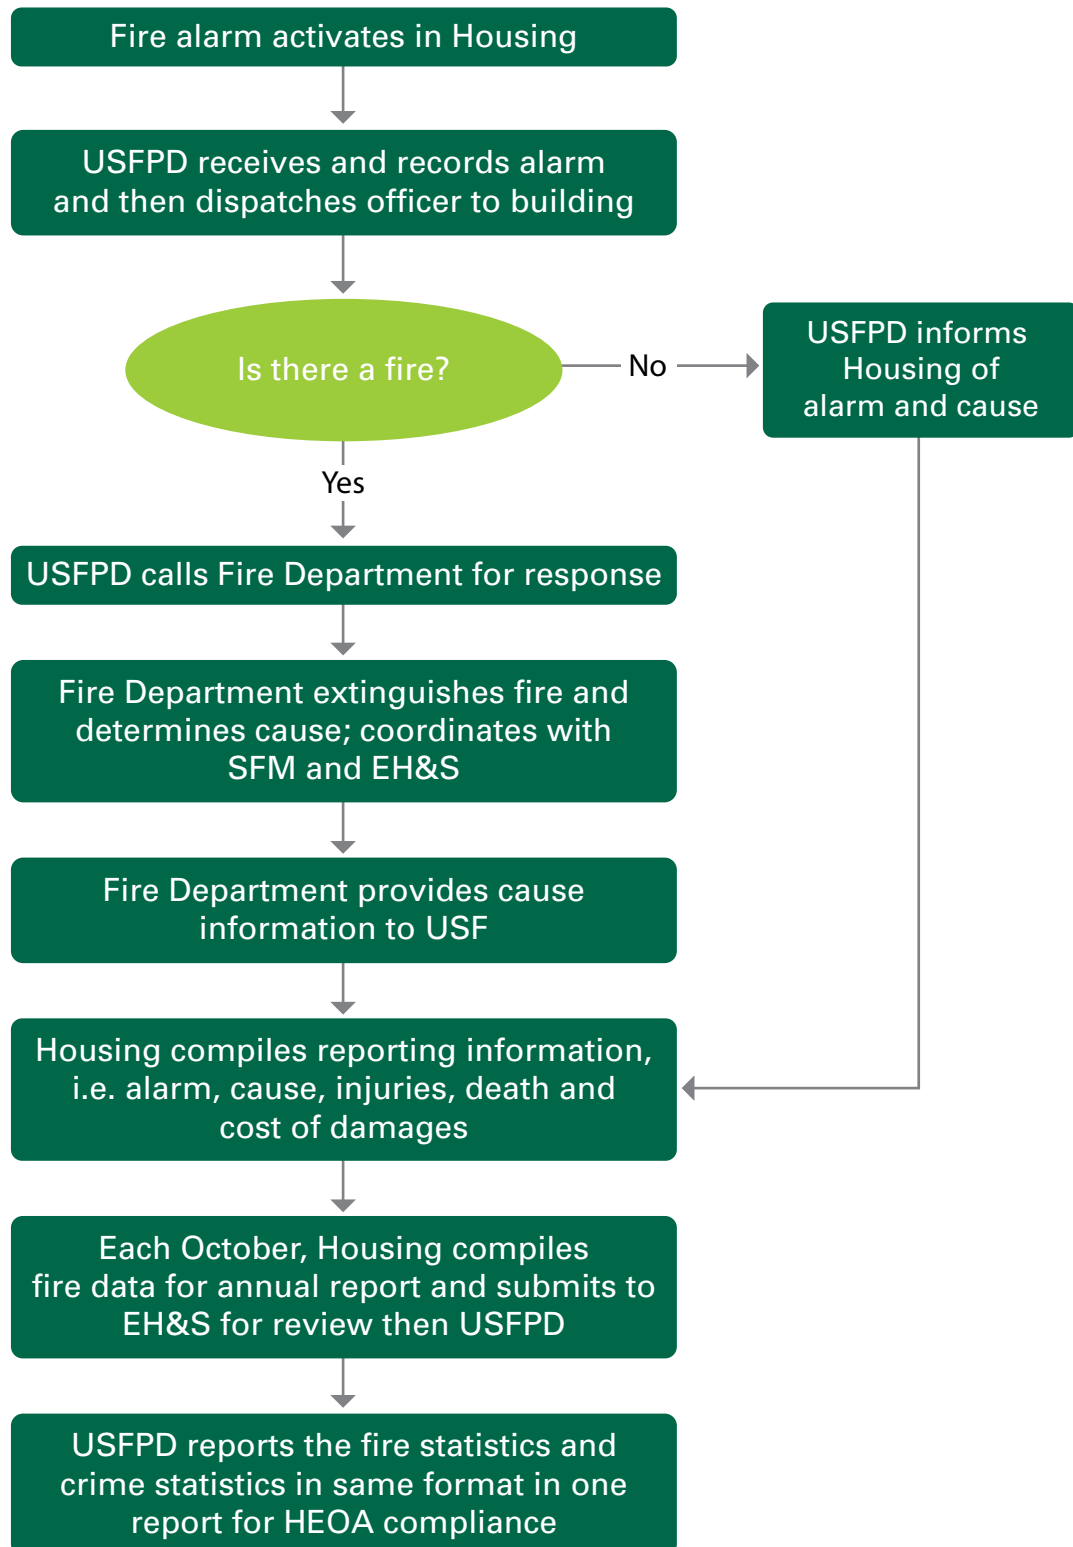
Fire alarm activates in Housing

USFPD receives and records alarm and then dispatches officer to building

Is there a fire?

No

USFPD informs Housing of alarm and cause

Yes

USFPD calls Fire Department for response

Fire Department extinguishes fire and determines cause; coordinates with SFM and EH&S

Fire Department provides cause information to USF

Housing compiles reporting information, i.e. alarm, cause, injuries, death and cost of damages

Each October, Housing compiles fire data for annual report and submits to EH&S for review then USFPD

USFPD reports the fire statistics and crime statistics in same format in one report for HEOA compliance